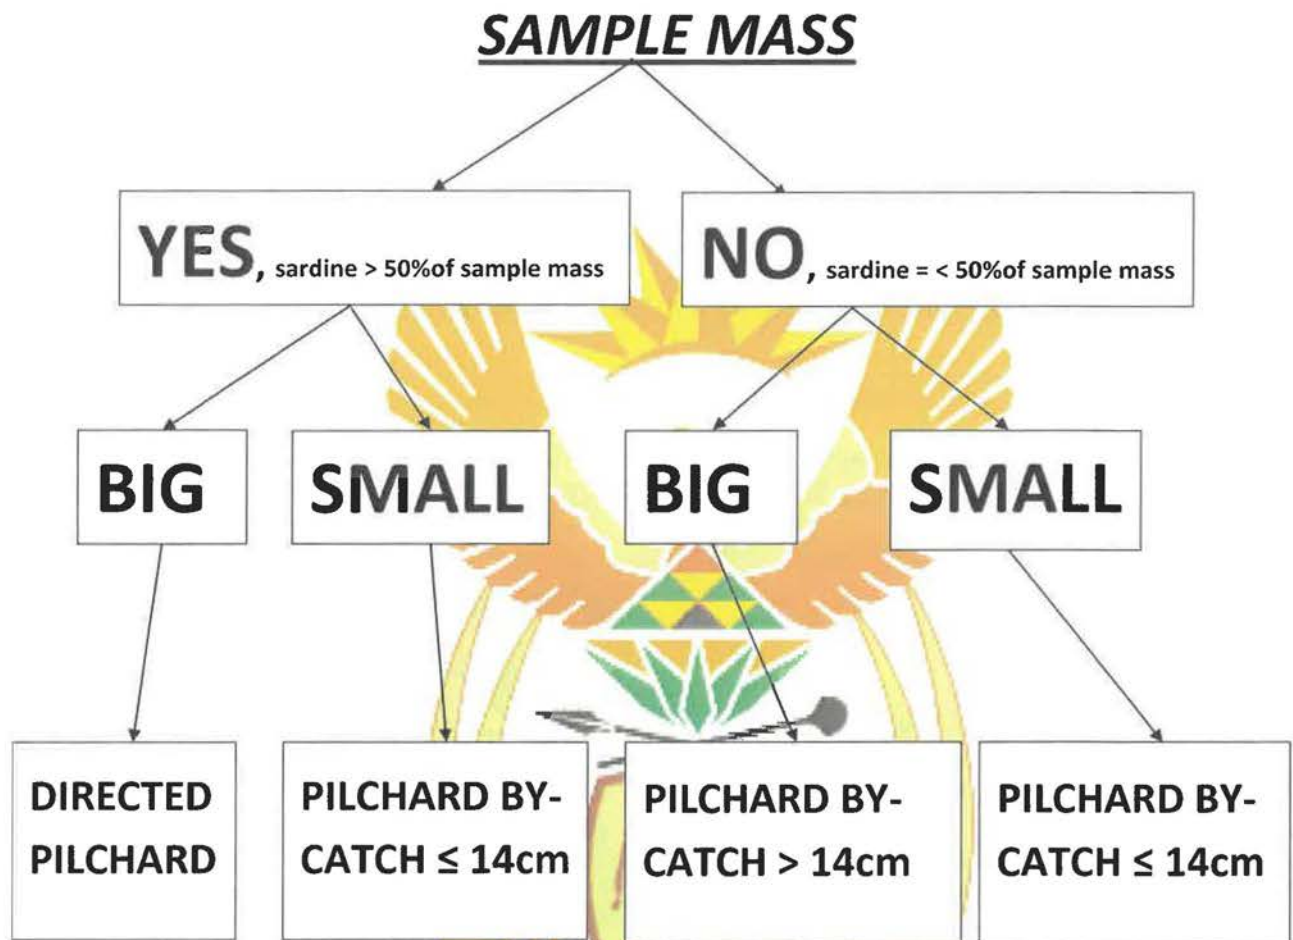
SAMPLE MASS

YES, sardine > 50%of sample mass

NO, sardine = < 50%of sample mass

BIG

SMALL

BIG

SMALL

DIRECTED PILCHARD

PILCHARD BY-CATCH ≤ 14cm

PILCHARD BY-CATCH > 14cm

PILCHARD BY-CATCH ≤ 14cm